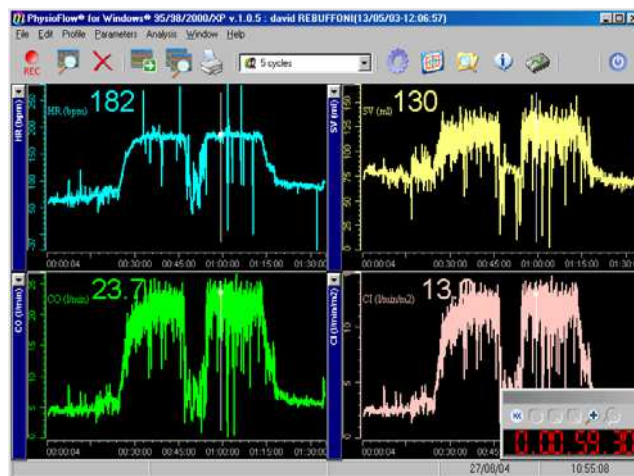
PhysioFlow® for Windows® 95/98/2000/XP v.1.0.5 : david REBUFFONI(13/05/03-12:06:57)

File Edit Profile Parameters Analysis Window Help

REC

5 cycles

HR (bpm)

HR (bpm) 182

200
150
100
50

00:00:04 00:30:00 00:45:00 01:00:00 01:15:00 01:30:00

SV (ml)

SV (ml) 130

150
125
100
75
50

00:00:04 00:30:00 00:45:00 01:00:00 01:15:00 01:30:00

CO (l/min)

CO (l/min) 23.7

25
20
15
10
5

00:00:04 00:30:00 00:45:00 01:00:00 01:15:00 01:30:00

CI (l/min/m2)

CI (l/min/m2) 13.0

00:00:04 00:30:00 00:45:00

0:00:59.30

27/08/04 10:55:08